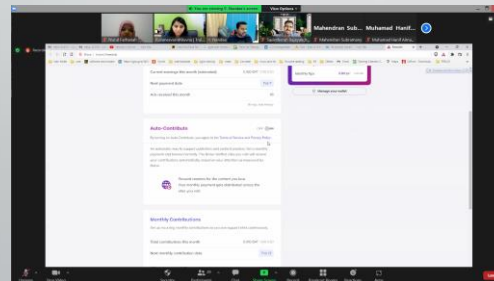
You are viewing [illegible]'s screen   View Options

Mahendran Sub...   Muhamad Hanif...

Mahendran Subramani   Muhamad Hanif Abu...

Current earnings this month (estimated)

Next payment date

Ads received this month

Auto-Contribute

Monthly Contributions

Total contributions this month

Next monthly contribution date

Manage your wallet